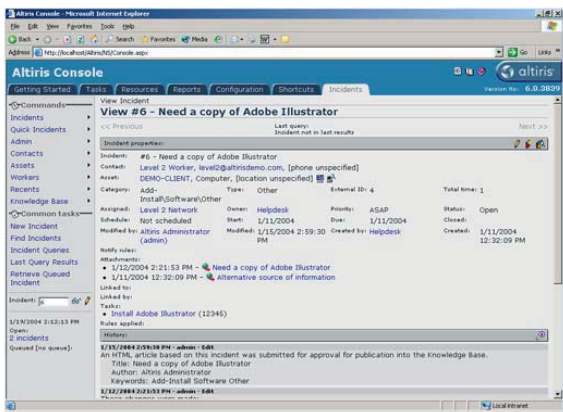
Altiris Console - Microsoft Internet Explorer

File Edit View Favorites Tools Help

Back Search Favorites Media

Address http://localhost/Altiris/NS/Console.aspx Go Links

Altiris Console altiris

Version No: 6.0.3839

Getting Started Tasks Resources Reports Configuration Shortcuts Incidents

Commands
Incidents
Quick Incidents
Admin
Contacts
Assets
Workers
Recents
Knowledge Base

Common tasks
New Incident
Find Incidents
Incident Queries
Last Query Results
Retrieve Queued Incident

Incident: Go

1/19/2004 2:12:13 PM
Open:
2 incidents
Queued [no queue]:

View Incident
View #6 - Need a copy of Adobe Illustrator

<< Previous
Last query:
Incident not in last results
Next >>

Incident properties:

Incident: #6 - Need a copy of Adobe Illustrator
Contact: Level 2 Worker, level2@altirisdemo.com, [phone unspecified]
Asset: DEMO-CLIENT, Computer, [location unspecified]

| Category: | Add-Install\Software\Other | Type: | Other | External ID: | 4 | Total time: | 1 |
|---|---|---|---|---|---|---|---|
| Assigned: | Level 2 Network | Owner: | Helpdesk | Priority: | ASAP | Status: | Open |
| Schedule: | Not scheduled | Start: | 1/11/2004 | Due: | 1/11/2004 | Closed: | |
| Modified by: | Altiris Administrator (admin) | Modified: | 1/15/2004 2:59:30 PM | Created by: | Helpdesk | Created: | 1/11/2004 12:32:09 PM |

Notify rules:
Attachments:
• 1/12/2004 2:21:53 PM - Need a copy of Adobe Illustrator
• 1/11/2004 12:32:09 PM - Alternative source of information
Linked to:
Linked by:
Tasks:
• Install Adobe Illustrator (12345)
Rules applied:

History:

1/15/2004 2:59:30 PM - admin - Edit
An HTML article based on this incident was submitted for approval for publication into the Knowledge Base.
Title: Need a copy of Adobe Illustrator
Author: Altiris Administrator
Keywords: Add-Install Software Other

1/12/2004 2:21:53 PM - admin - Edit

Local intranet